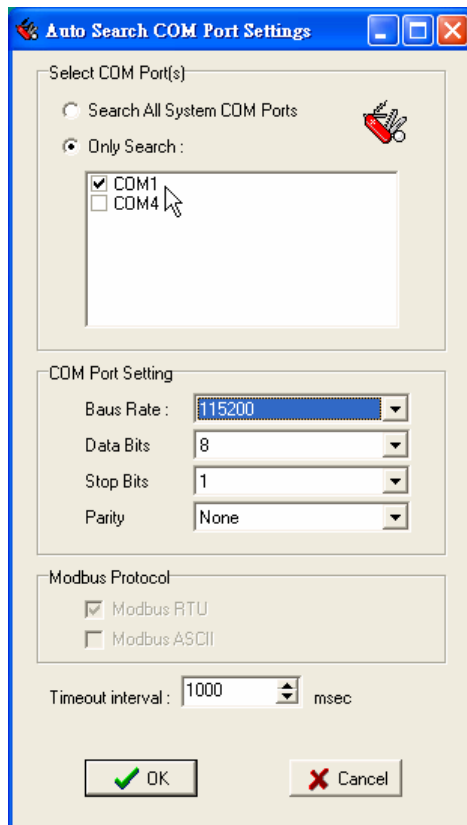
Auto Search COM Port Settings

Select COM Port(s)

Search All System COM Ports

Only Search :

COM1
COM4

COM Port Setting

Baus Rate : 115200

Data Bits 8

Stop Bits 1

Parity None

Modbus Protocol

Modbus RTU

Modbus ASCII

Timeout interval : 1000 msec

OK

Cancel